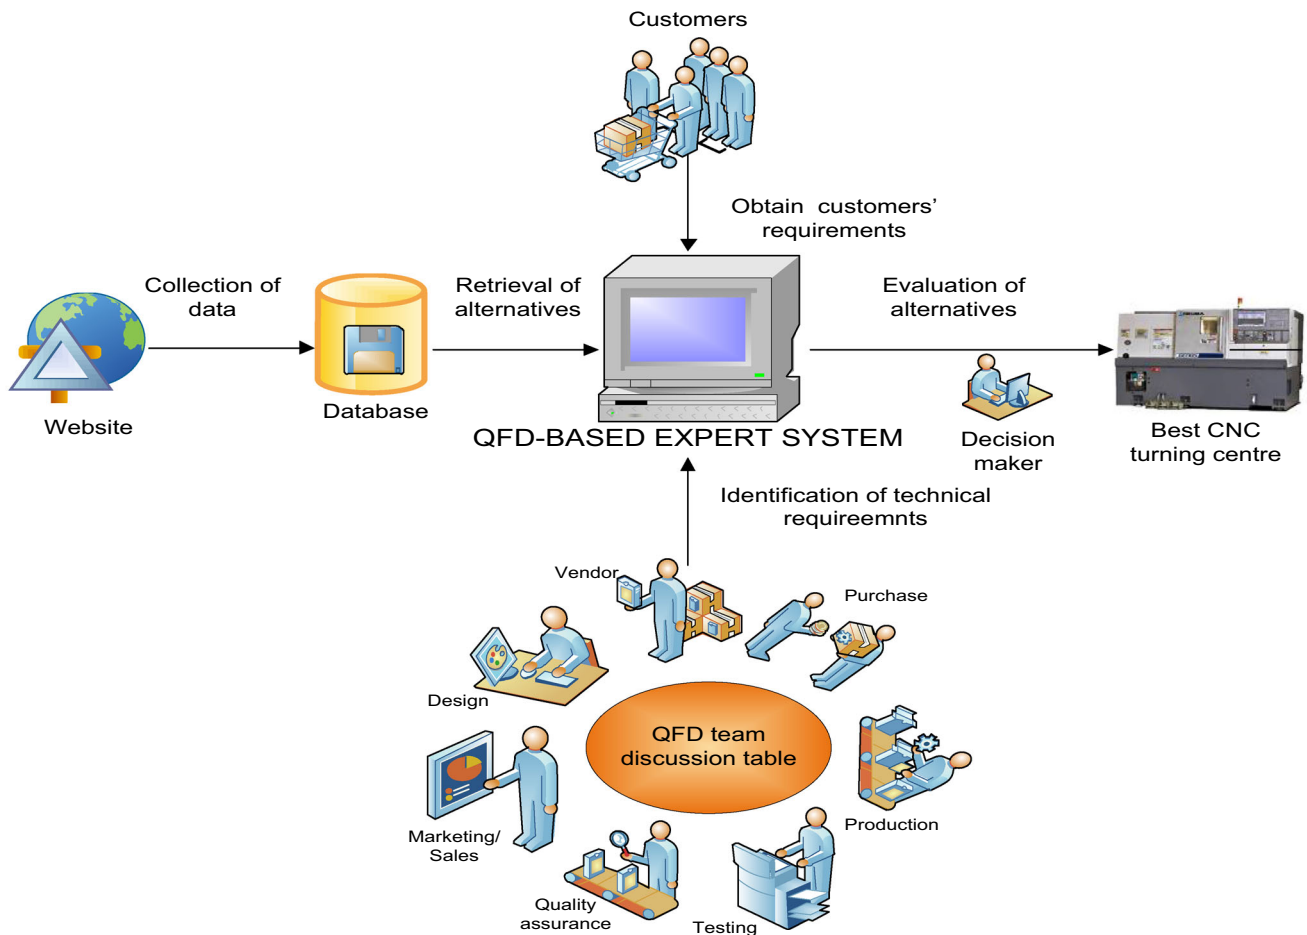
Customers

Obtain customers' requirements

Collection of data

Retrieval of alternatives

Evaluation of alternatives

Website

Database

QFD-BASED EXPERT SYSTEM

Decision maker

Best CNC turning centre

Identification of technical requireemnts

Vendor

Purchase

Design

QFD team discussion table

Production

Marketing/ Sales

Quality assurance

Testing